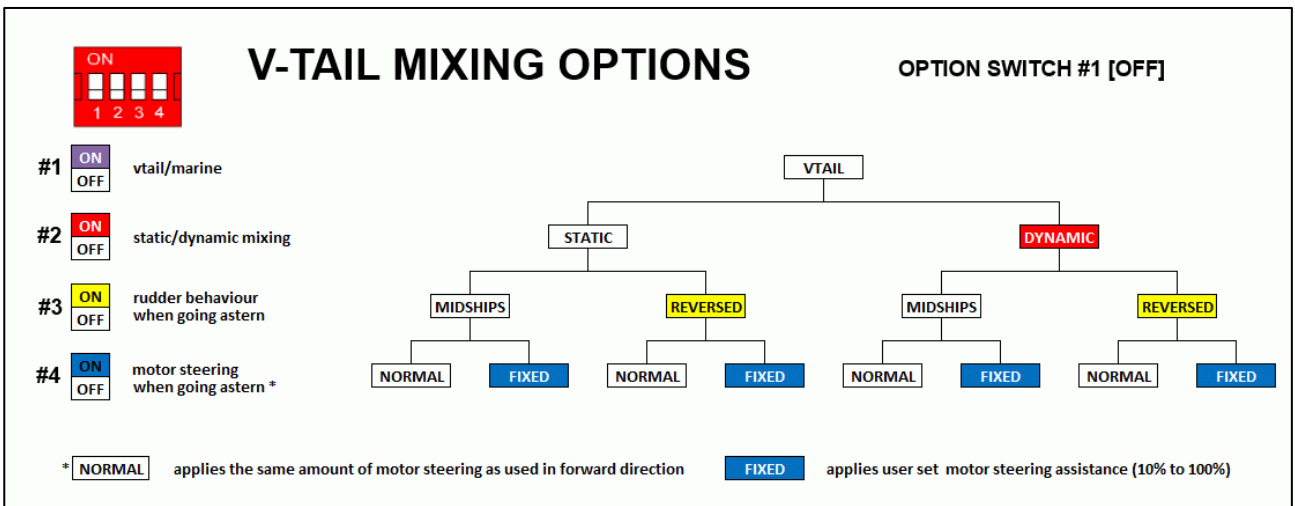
ON
1 2 3 4

V-TAIL MIXING OPTIONS

OPTION SWITCH #1 [OFF]

#1 ON OFF vtail/marine

#2 ON OFF static/dynamic mixing

#3 ON OFF rudder behaviour when going astern

#4 ON OFF motor steering when going astern *

VTAIL

STATIC

DYNAMIC

MIDSHIPS

REVERSED

MIDSHIPS

REVERSED

NORMAL

FIXED

NORMAL

FIXED

NORMAL

FIXED

NORMAL

FIXED

* NORMAL applies the same amount of motor steering as used in forward direction

FIXED applies user set motor steering assistance (10% to 100%)